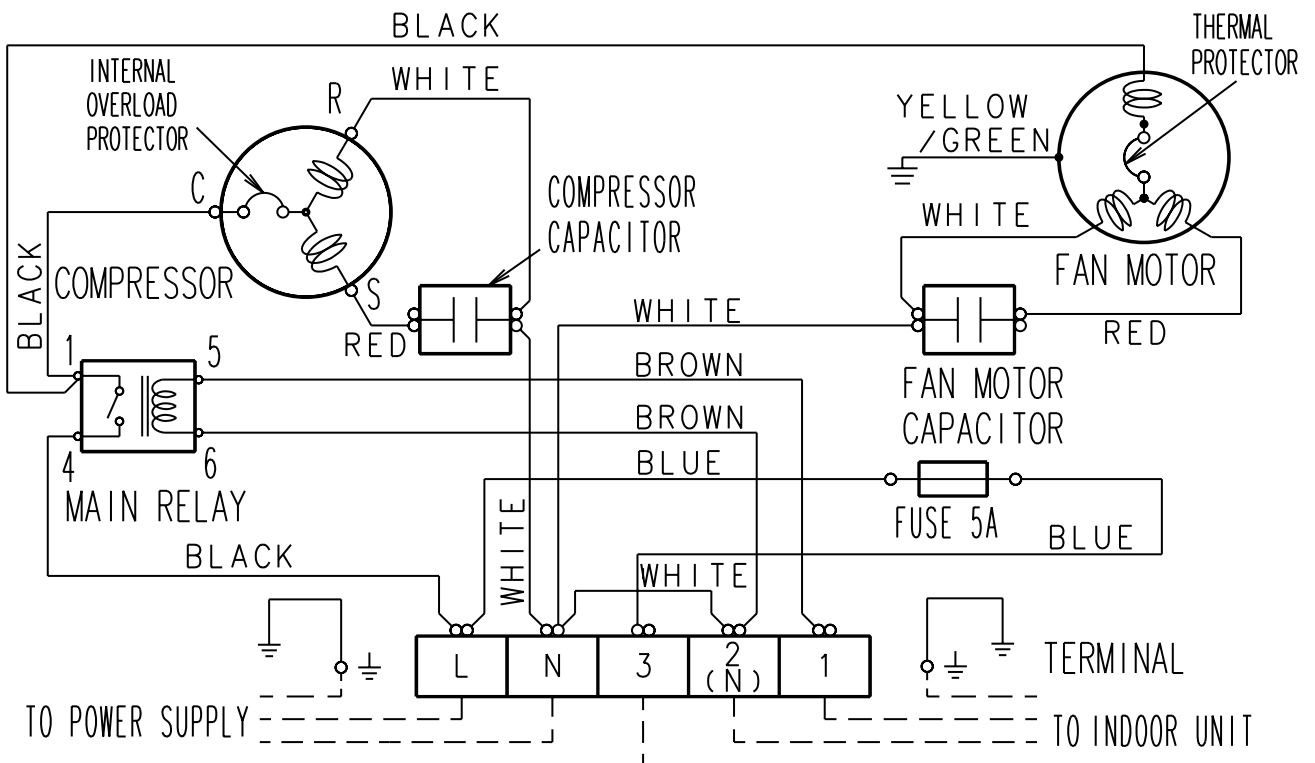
BLACK
THERMAL PROTECTOR
INTERNAL OVERLOAD PROTECTOR
WHITE
R
YELLOW /GREEN
C
COMPRESSOR CAPACITOR
WHITE
BLACK
COMPRESSOR
FAN MOTOR
S
RED
WHITE
RED
1
5
BROWN
FAN MOTOR CAPACITOR
BROWN
4
6
BLUE
MAIN RELAY
WHITE
FUSE 5A
BLUE
BLACK
WHITE
L
N
3
2 (N)
1
TERMINAL
TO POWER SUPPLY
TO INDOOR UNIT